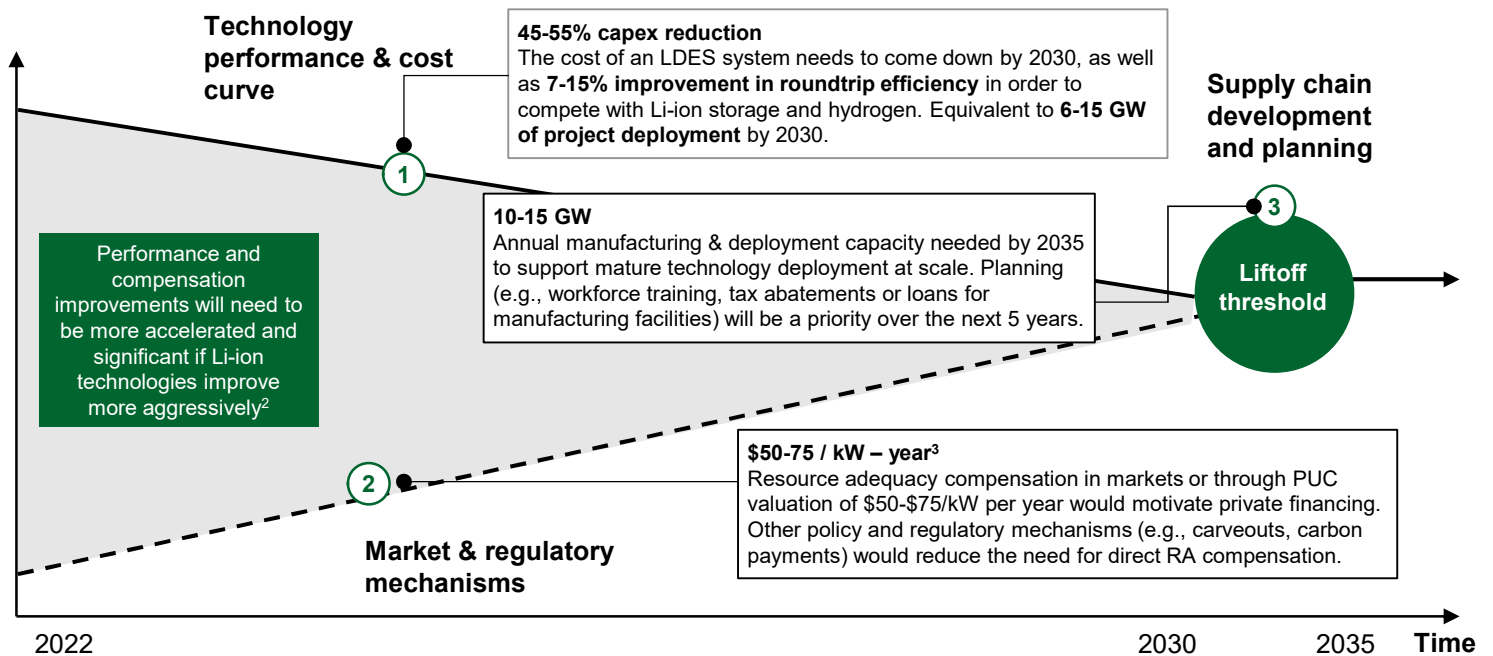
Technology performance & cost curve

45-55% capex reduction
The cost of an LDES system needs to come down by 2030, as well as 7-15% improvement in roundtrip efficiency in order to compete with Li-ion storage and hydrogen. Equivalent to 6-15 GW of project deployment by 2030.

Supply chain development and planning

1

10-15 GW
Annual manufacturing & deployment capacity needed by 2035 to support mature technology deployment at scale. Planning (e.g., workforce training, tax abatements or loans for manufacturing facilities) will be a priority over the next 5 years.

3

Liftoff threshold

Performance and compensation improvements will need to be more accelerated and significant if Li-ion technologies improve more aggressively$^{2}$

$50-75 / kW – year$^{3}$
Resource adequacy compensation in markets or through PUC valuation of $50-$75/kW per year would motivate private financing. Other policy and regulatory mechanisms (e.g., carveouts, carbon payments) would reduce the need for direct RA compensation.

2

Market & regulatory mechanisms

2022

2030

2035

Time